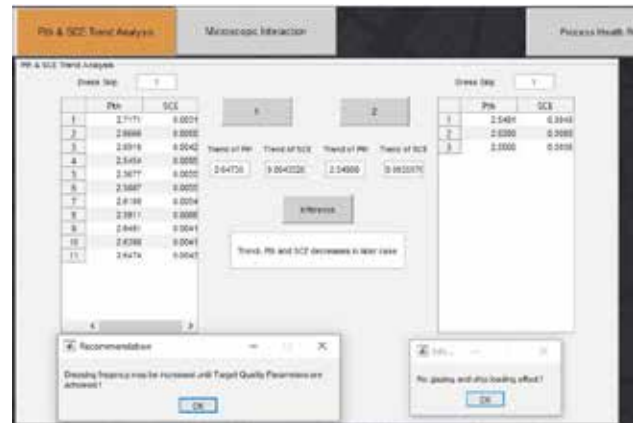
Pth & SCE Trend Analysis

Microscopic Interaction

Process Health R

Pth & SCE Trend Analysis

Dress Skip 1

|  | Pth | SCE |
|---|---|---|
| 1 | 2.7171 | 0.0051 |
| 2 | 2.6666 | 0.0050 |
| 3 | 2.6516 | 0.0042 |
| 4 | 2.5454 | 0.0050 |
| 5 | 2.3677 | 0.0050 |
| 6 | 2.5687 | 0.0050 |
| 7 | 2.6198 | 0.0054 |
| 8 | 2.5911 | 0.0050 |
| 9 | 2.6461 | 0.0041 |
| 10 | 2.6398 | 0.0041 |
| 11 | 2.6474 | 0.0047 |

1

2

Trend of Pth 2.64733

Trend of SCE 0.0043320

Trend of Pth 2.54000

Trend of SCE 0.0033570

Inference

Trend: Pth and SCE decreases in later case

Dress Skip 1

|  | Pth | SCE |
|---|---|---|
| 1 | 2.5481 | 0.0040 |
| 2 | 2.5330 | 0.0030 |
| 3 | 2.5000 | 0.0030 |

Recommendation

Dressing frequency may be increased until Target Quality Parameters are achieved !

OK

Info

No glazing and also loading effect !

OK